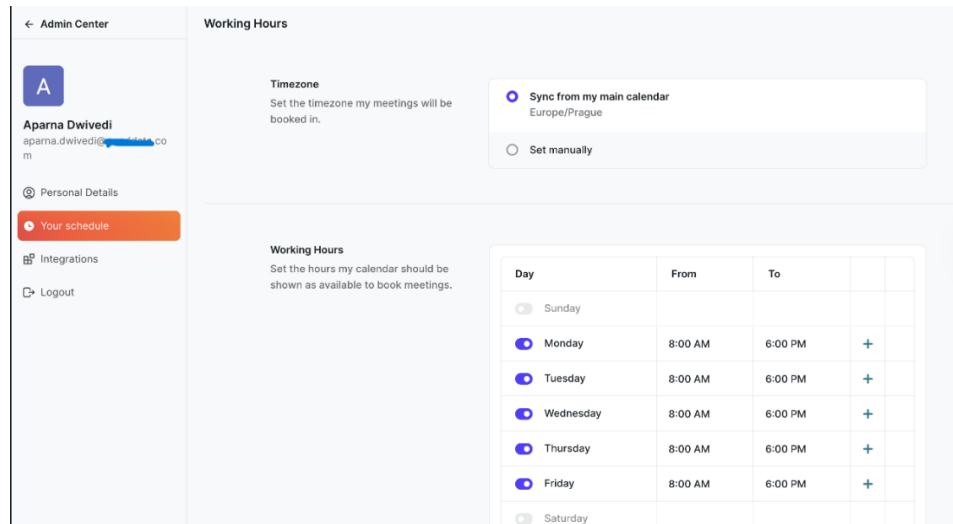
← Admin Center

A

Aparna Dwivedi
aparna.dwivedi@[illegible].com

Personal Details
Your schedule
Integrations
Logout

Working Hours

Timezone
Set the timezone my meetings will be booked in.

Sync from my main calendar
Europe/Prague

Set manually

Working Hours
Set the hours my calendar should be shown as available to book meetings.

| Day | From | To | | |
|---|---|---|---|---|
| Sunday | | | | |
| Monday | 8:00 AM | 6:00 PM | + | |
| Tuesday | 8:00 AM | 6:00 PM | + | |
| Wednesday | 8:00 AM | 6:00 PM | + | |
| Thursday | 8:00 AM | 6:00 PM | + | |
| Friday | 8:00 AM | 6:00 PM | + | |
| Saturday | | | | |